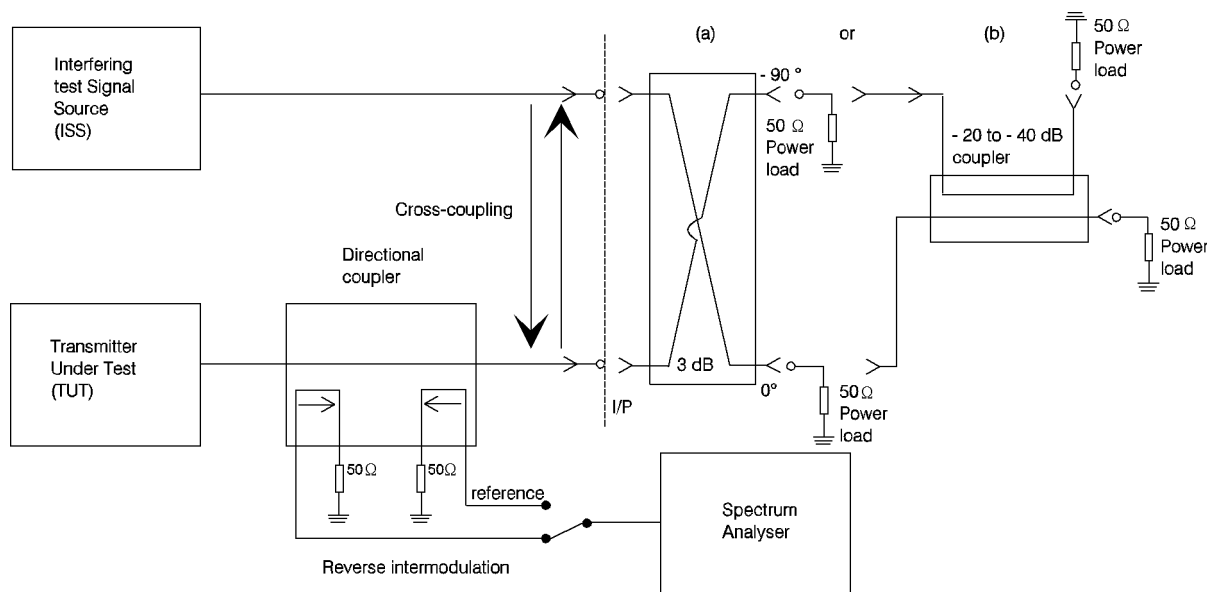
Interfering test Signal Source (ISS)

(a)

or

(b)

50 Ω Power load

- 90 °

50 Ω Power load

- 20 to - 40 dB coupler

Cross-coupling

50 Ω Power load

Directional coupler

Transmitter Under Test (TUT)

3 dB

0°

I/P

50 Ω Power load

50 Ω

50 Ω

reference

Spectrum Analyser

Reverse intermodulation